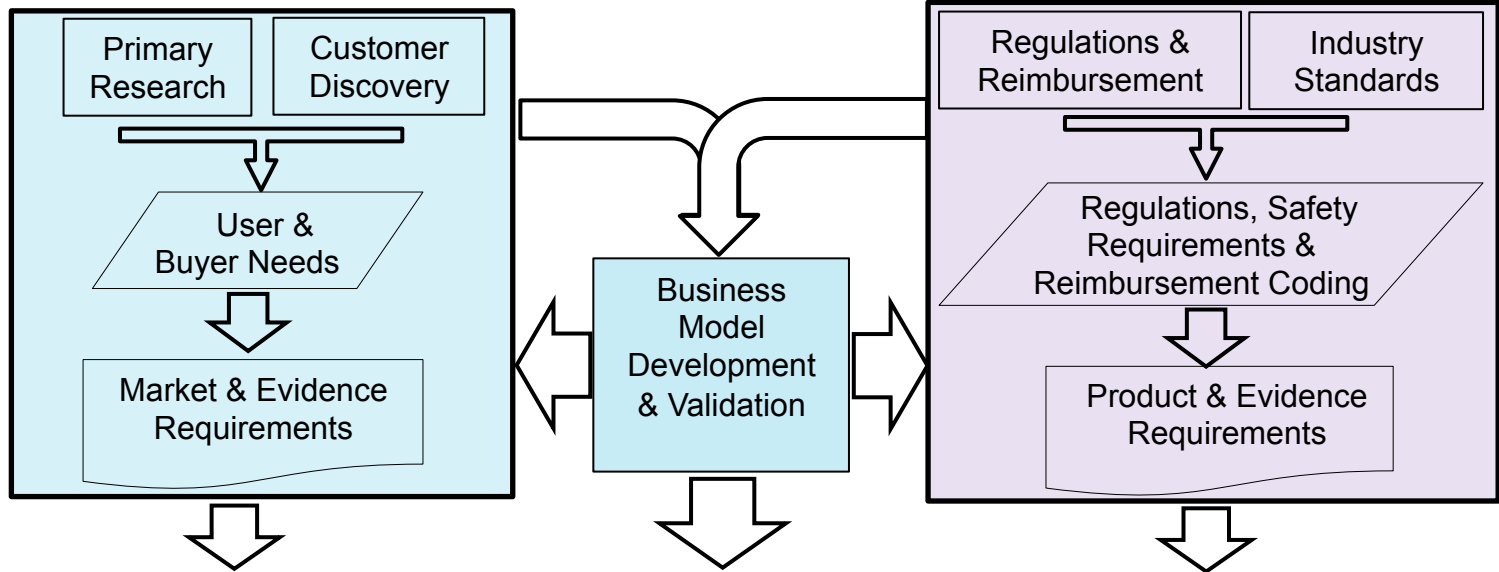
Primary Research

Customer Discovery

User & Buyer Needs

Market & Evidence Requirements

Business Model Development & Validation

Regulations & Reimbursement

Industry Standards

Regulations, Safety Requirements & Reimbursement Coding

Product & Evidence Requirements